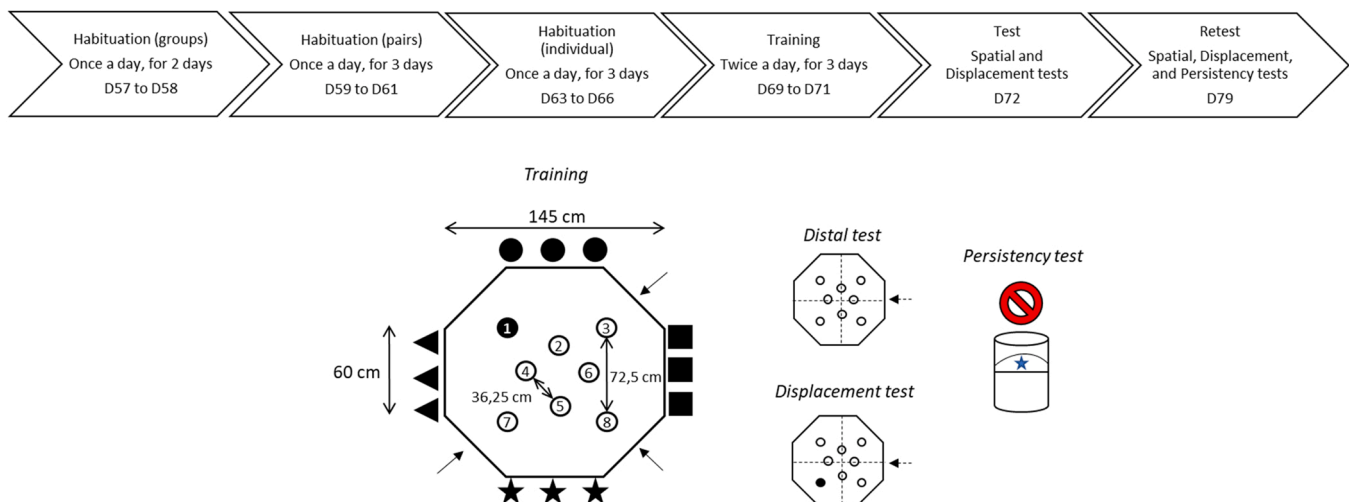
Habituation (groups)
Once a day, for 2 days
D57 to D58

Habituation (pairs)
Once a day, for 3 days
D59 to D61

Habituation (individual)
Once a day, for 3 days
D63 to D66

Training
Twice a day, for 3 days
D69 to D71

Test
Spatial and Displacement tests
D72

Retest
Spatial, Displacement, and Persistency tests
D79

Training

145 cm

60 cm

1 2 3 4 6 5 7 8

72,5 cm

36,25 cm

Distal test

Persistency test

Displacement test